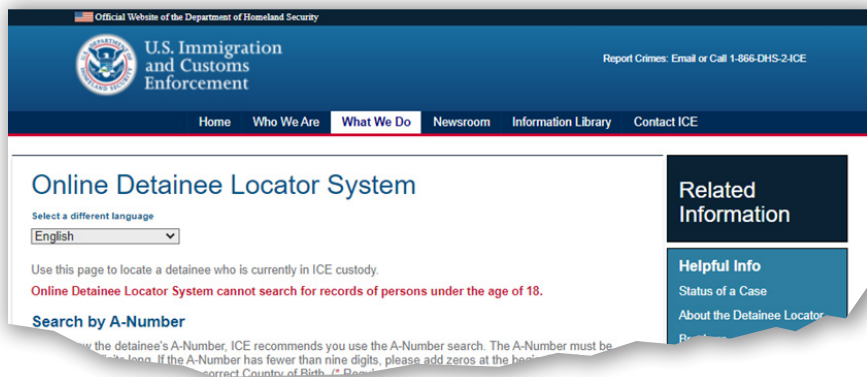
Official Website of the Department of Homeland Security

U.S. Immigration and Customs Enforcement

Report Crimes: Email or Call 1-866-DHS-2-ICE

Home Who We Are What We Do Newsroom Information Library Contact ICE

Online Detainee Locator System

Select a different language

English

Use this page to locate a detainee who is currently in ICE custody.

Online Detainee Locator System cannot search for records of persons under the age of 18.

Search by A-Number

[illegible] the detainee's A-Number, ICE recommends you use the A-Number search. The A-Number must be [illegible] digits long. If the A-Number has fewer than nine digits, please add zeros at the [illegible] correct Country of Birth. (* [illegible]

Related Information

Helpful Info

Status of a Case

About the Detainee Locator

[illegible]